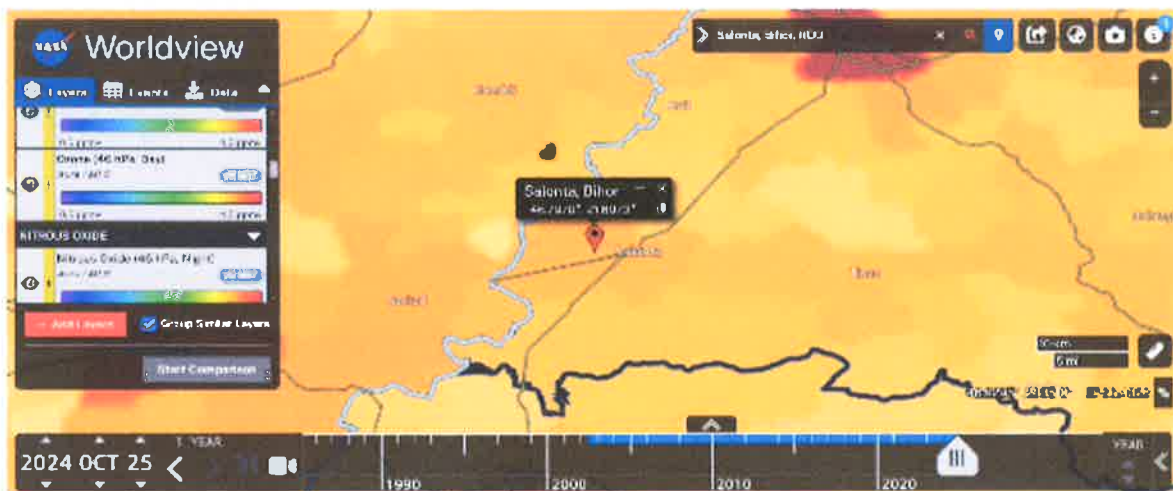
NASA Worldview

Layers Events Data

Ozone (46 hPa, Day)

NITROUS OXIDE

Nitrous Oxide (46 hPa, Night)

Add Layers

Group Similar Layers

Start Comparison

Salonta, Bihor, ROU

Salonta, Bihor

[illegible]

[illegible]

2024 OCT 25

1 YEAR

1990

2000

2010

2020

YEAR